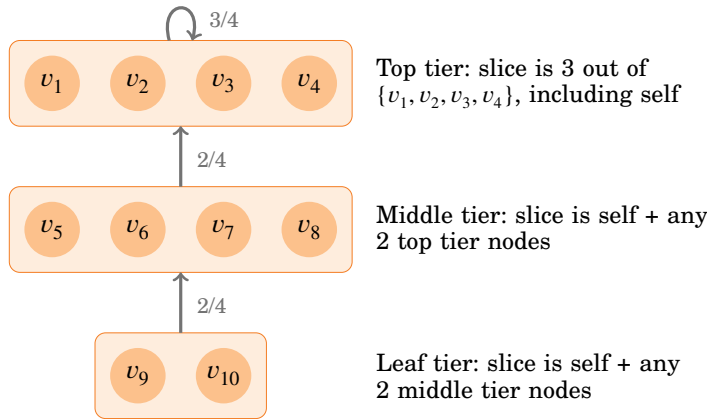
3/4

$v_1$ $v_2$ $v_3$ $v_4$

Top tier: slice is 3 out of $\{v_1, v_2, v_3, v_4\}$, including self

2/4

$v_5$ $v_6$ $v_7$ $v_8$

Middle tier: slice is self + any 2 top tier nodes

2/4

$v_9$ $v_{10}$

Leaf tier: slice is self + any 2 middle tier nodes